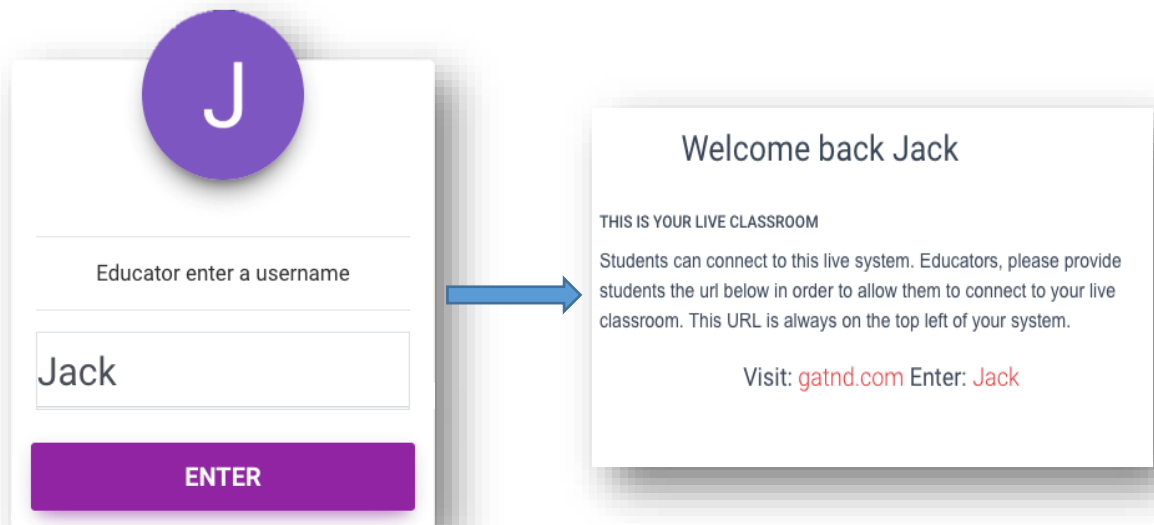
J

Educator enter a username

Jack

ENTER

Welcome back Jack

THIS IS YOUR LIVE CLASSROOM

Students can connect to this live system. Educators, please provide students the url below in order to allow them to connect to your live classroom. This URL is always on the top left of your system.

Visit: gatnd.com Enter: Jack